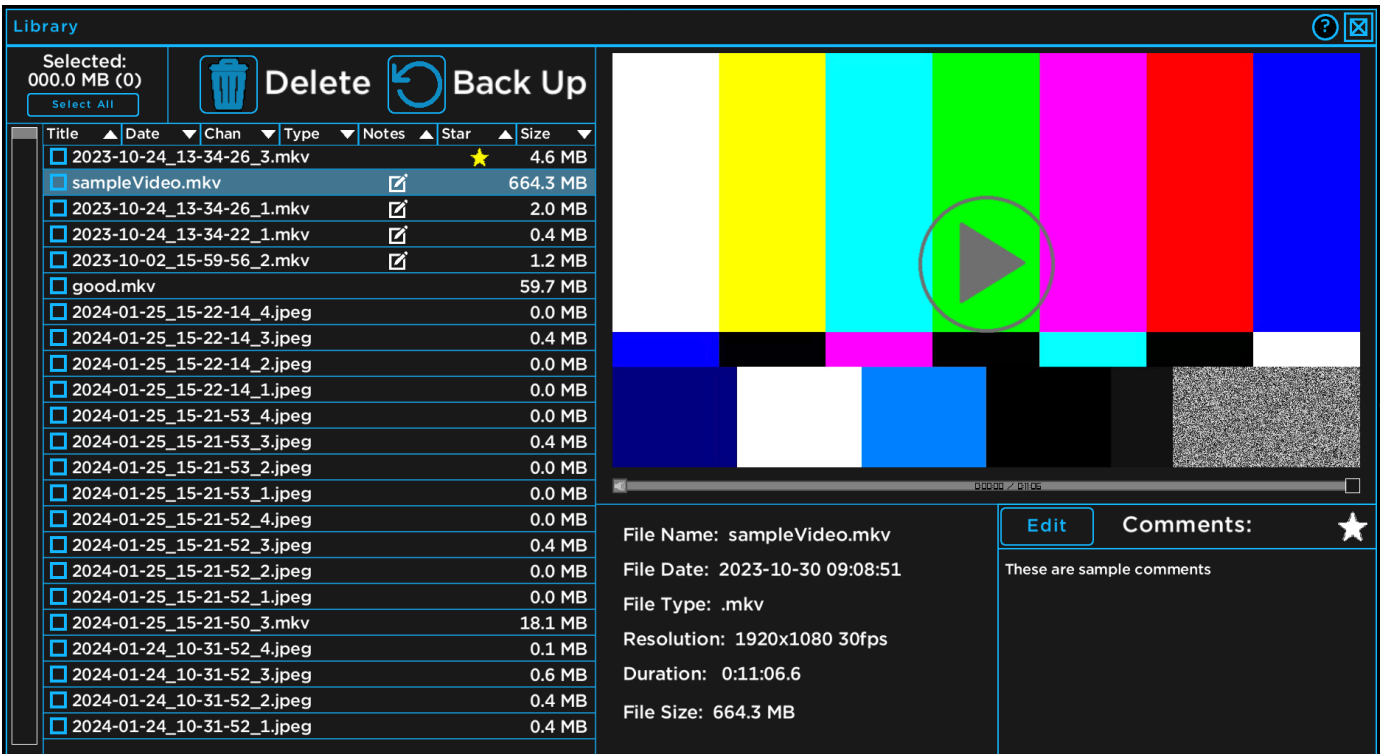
Library

?

Selected:
000.0 MB (0)
Select All

Delete

Back Up

| Title | Date | Chan | Type | Notes | Star | Size |
|---|---|---|---|---|---|---|
| 2023-10-24_13-34-26_3.mkv | | | | | | 4.6 MB |
| sampleVideo.mkv | | | | | | 664.3 MB |
| 2023-10-24_13-34-26_1.mkv | | | | | | 2.0 MB |
| 2023-10-24_13-34-22_1.mkv | | | | | | 0.4 MB |
| 2023-10-02_15-59-56_2.mkv | | | | | | 1.2 MB |
| good.mkv | | | | | | 59.7 MB |
| 2024-01-25_15-22-14_4.jpeg | | | | | | 0.0 MB |
| 2024-01-25_15-22-14_3.jpeg | | | | | | 0.4 MB |
| 2024-01-25_15-22-14_2.jpeg | | | | | | 0.0 MB |
| 2024-01-25_15-22-14_1.jpeg | | | | | | 0.0 MB |
| 2024-01-25_15-21-53_4.jpeg | | | | | | 0.0 MB |
| 2024-01-25_15-21-53_3.jpeg | | | | | | 0.4 MB |
| 2024-01-25_15-21-53_2.jpeg | | | | | | 0.0 MB |
| 2024-01-25_15-21-53_1.jpeg | | | | | | 0.0 MB |
| 2024-01-25_15-21-52_4.jpeg | | | | | | 0.0 MB |
| 2024-01-25_15-21-52_3.jpeg | | | | | | 0.4 MB |
| 2024-01-25_15-21-52_2.jpeg | | | | | | 0.0 MB |
| 2024-01-25_15-21-52_1.jpeg | | | | | | 0.0 MB |
| 2024-01-25_15-21-50_3.mkv | | | | | | 18.1 MB |
| 2024-01-24_10-31-52_4.jpeg | | | | | | 0.1 MB |
| 2024-01-24_10-31-52_3.jpeg | | | | | | 0.6 MB |
| 2024-01-24_10-31-52_2.jpeg | | | | | | 0.4 MB |
| 2024-01-24_10-31-52_1.jpeg | | | | | | 0.4 MB |

00:00 / 11:06

File Name: sampleVideo.mkv
File Date: 2023-10-30 09:08:51
File Type: .mkv
Resolution: 1920x1080 30fps
Duration: 0:11:06.6
File Size: 664.3 MB

Edit
Comments:
These are sample comments